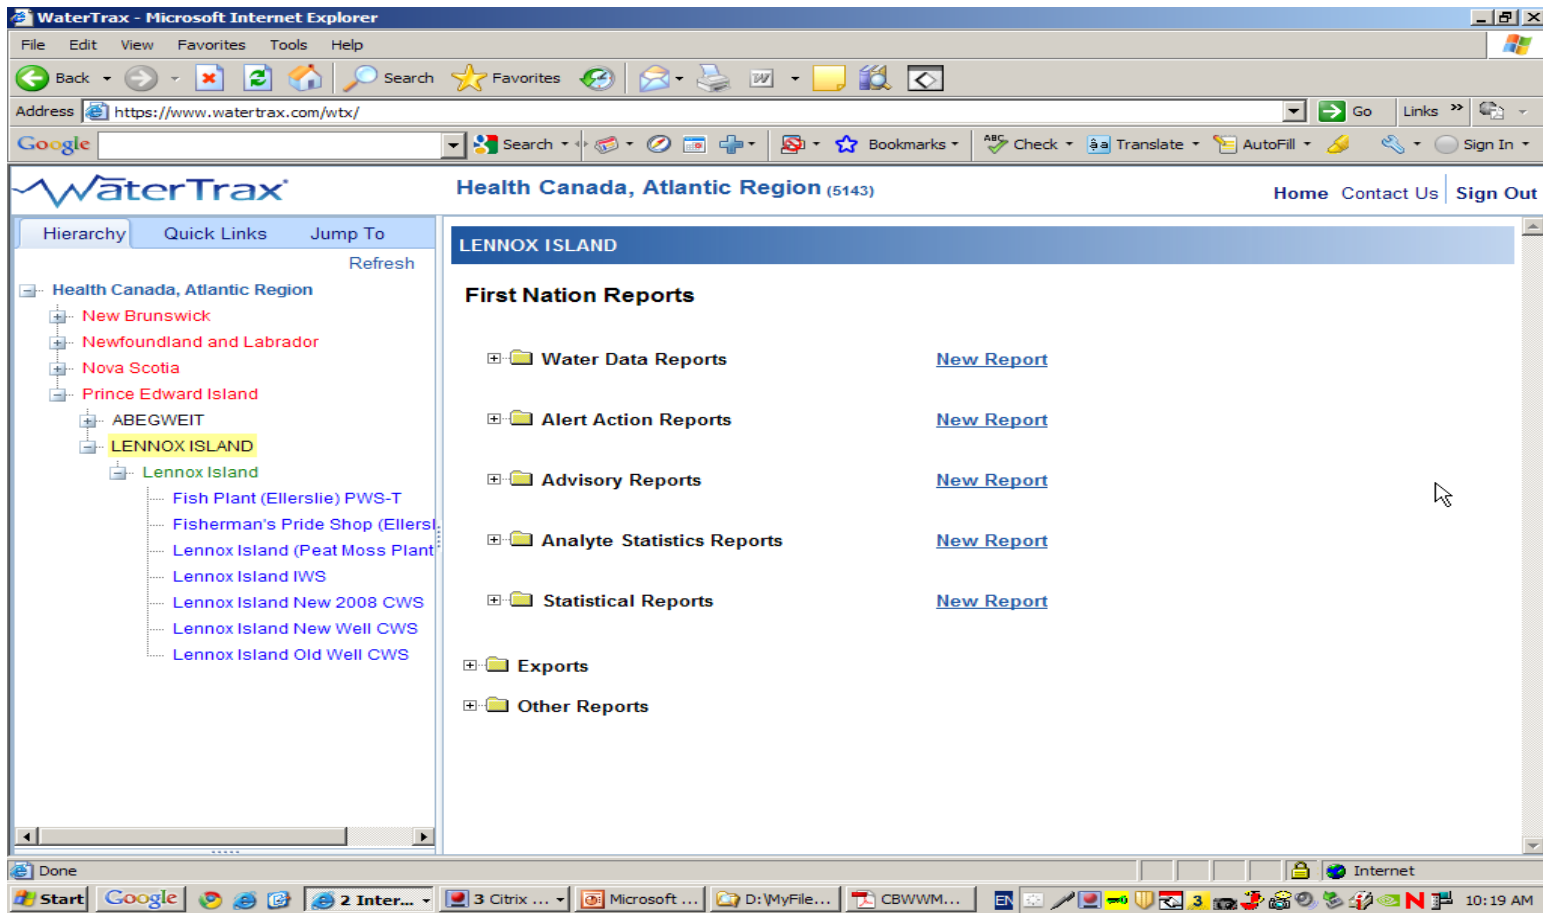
WaterTrax - Microsoft Internet Explorer

File Edit View Favorites Tools Help

Back Search Favorites

Address https://www.watertrax.com/wtx/ Go Links

Google Search Bookmarks Check Translate AutoFill Sign In

WaterTrax

Health Canada, Atlantic Region (5143)

Home Contact Us Sign Out

Hierarchy Quick Links Jump To

Refresh

Health Canada, Atlantic Region
New Brunswick
Newfoundland and Labrador
Nova Scotia
Prince Edward Island
ABEGWEIT
LENNOX ISLAND
Lennox Island
Fish Plant (Ellerslie) PWS-T
Fisherman's Pride Shop (Ellersl
Lennox Island (Peat Moss Plant
Lennox Island IWS
Lennox Island New 2008 CWS
Lennox Island New Well CWS
Lennox Island Old Well CWS

LENNOX ISLAND

First Nation Reports

Water Data Reports New Report

Alert Action Reports New Report

Advisory Reports New Report

Analyte Statistics Reports New Report

Statistical Reports New Report

Exports

Other Reports

Done Internet

Start Google 2 Inter... 3 Citrix ... Microsoft ... D:\MyFile... CBWWM... EN 3 10:19 AM